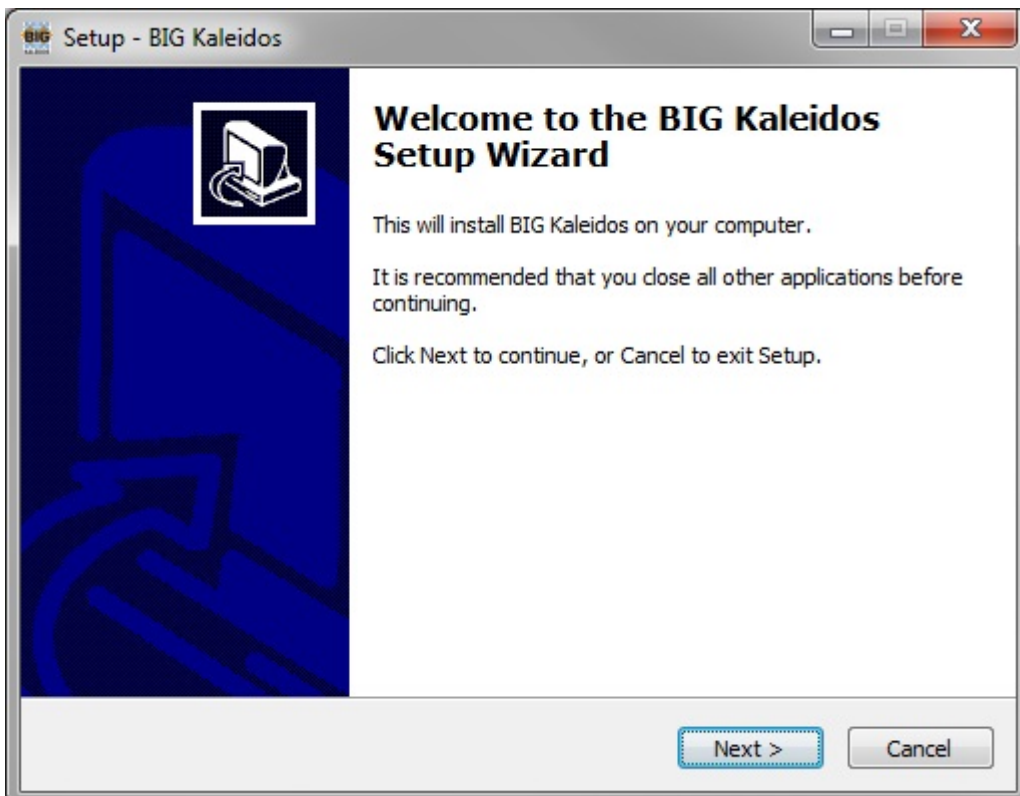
BIG Setup - BIG Kaleidos

Welcome to the BIG Kaleidos Setup Wizard

This will install BIG Kaleidos on your computer.

It is recommended that you close all other applications before continuing.

Click Next to continue, or Cancel to exit Setup.

Next >

Cancel